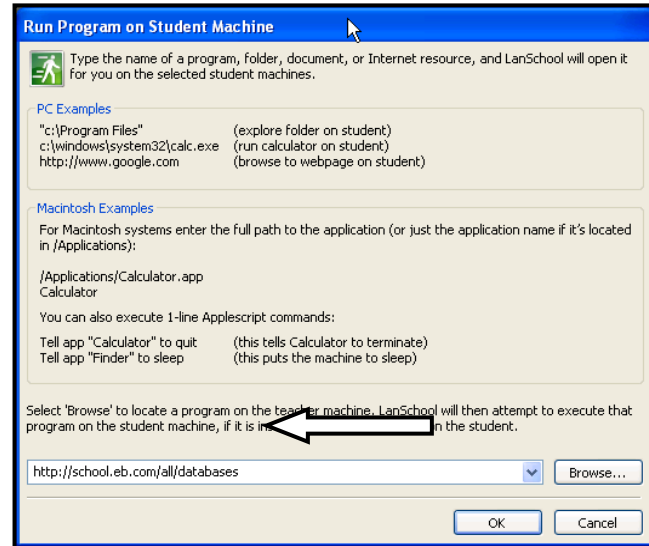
Run Program on Student Machine

Type the name of a program, folder, document, or Internet resource, and LanSchool will open it for you on the selected student machines.

PC Examples

| | |
|---|---|
| "c:\Program Files" | (explore folder on student) |
| c:\windows\system32\calc.exe | (run calculator on student) |
| http://www.google.com | (browse to webpage on student) |

Macintosh Examples

For Macintosh systems enter the full path to the application (or just the application name if it's located in /Applications):

/Applications/Calculator.app
Calculator

You can also execute 1-line Applescript commands:

| | |
|---|---|
| Tell app "Calculator" to quit | (this tells Calculator to terminate) |
| Tell app "Finder" to sleep | (this puts the machine to sleep) |

Select 'Browse' to locate a program on the te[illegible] machine. LanSchool will then attempt to execute that program on the student machine, if it is i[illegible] n the student.

http://school.eb.com/all/databases

Browse...

OK

Cancel